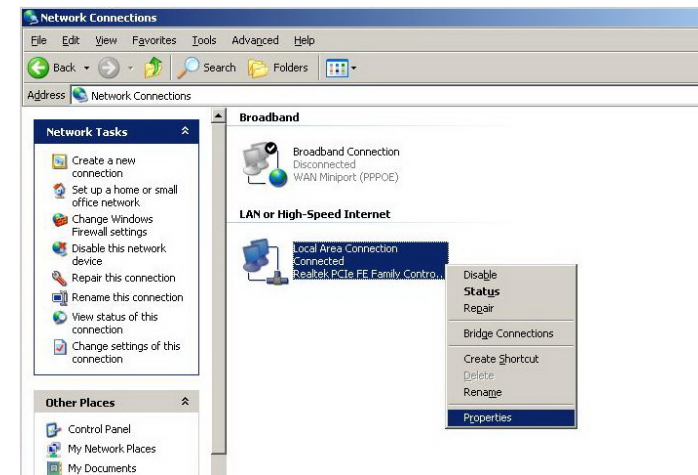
Network Connections

File Edit View Favorites Tools Advanced Help

Back Search Folders

Address Network Connections

Network Tasks

Create a new connection
Set up a home or small office network
Change Windows Firewall settings
Disable this network device
Repair this connection
Rename this connection
View status of this connection
Change settings of this connection

Other Places

Control Panel
My Network Places
My Documents

Broadband

Broadband Connection
Disconnected
WAN Miniport (PPPOE)

LAN or High-Speed Internet

Local Area Connection
Connected
Realtek PCIe FE Family Contro...

Disable
Status
Repair
Bridge Connections
Create Shortcut
Delete
Rename
Properties